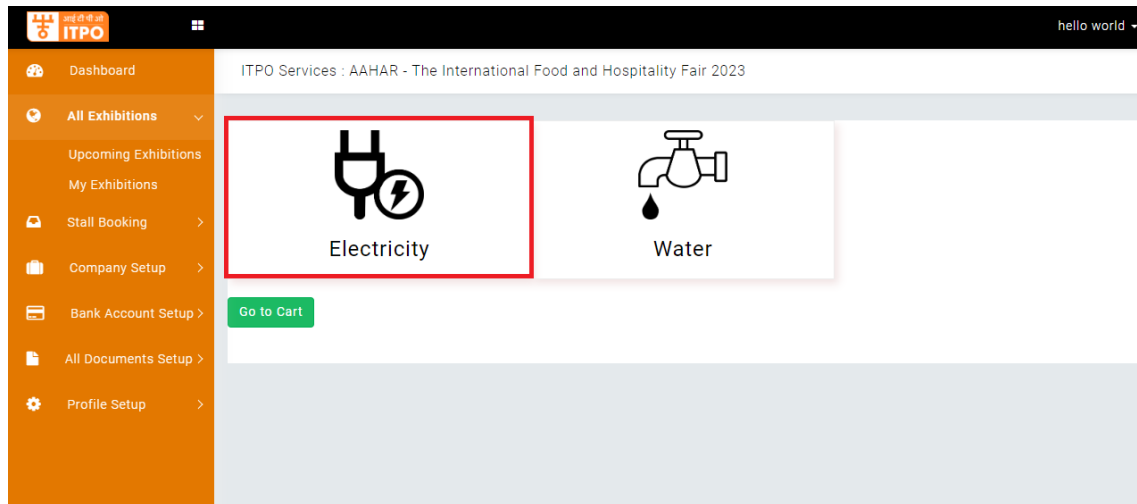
आई टी पी ओ ITPO

hello world

Dashboard

All Exhibitions

Upcoming Exhibitions

My Exhibitions

Stall Booking >

Company Setup >

Bank Account Setup >

All Documents Setup >

Profile Setup >

ITPO Services : AAHAR - The International Food and Hospitality Fair 2023

Electricity

Water

Go to Cart